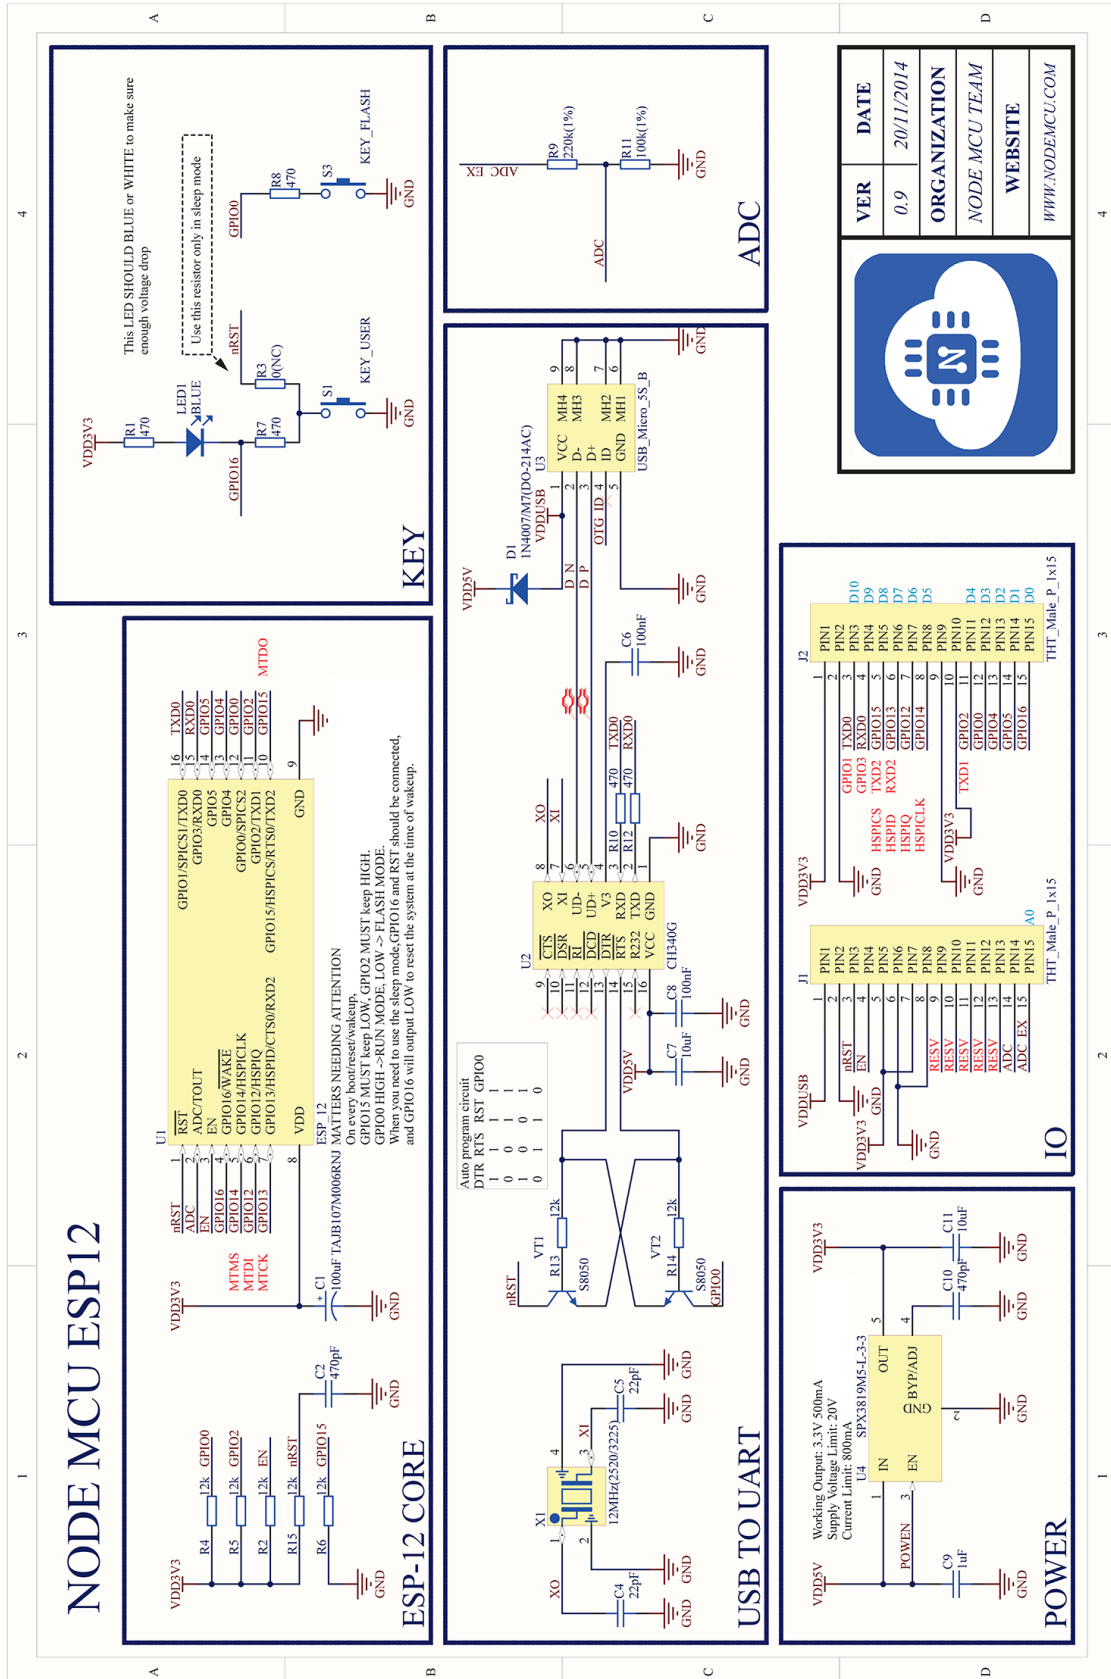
NODE MCU ESP12

ESP-12 CORE

VDD3V3
R4 12k GPIO0
R5 12k GPIO2
R2 12k EN
R15 12k nRST
R6 12k GPIO15
GND
C2 470pF
GND
VDD3V3
C1 100uF TAJB107M006RNJ
GND
MTMS
MTDI
MTCK
nRST
ADC
EN
GPIO16
GPIO14
GPIO12
GPIO13

U1
1 RST
2 ADC/TOUT
3 EN
4 GPIO16/WAKE
5 GPIO14/HSPICLK
6 GPIO12/HSPIQ
7 GPIO13/HSPID/CTS0/RXD2
8 VDD
ESP 12
GPIO1/SPICS1/TXD0 16
GPIO3/RXD0 15
GPIO5 14
GPIO4 13
GPIO0/SPICS2 12
GPIO2/TXD1 11
GPIO15/HSPICS/RTS0/TXD2 10
GND 9
TXD0
RXD0
GPIO5
GPIO4
GPIO0
GPIO2
GPIO15
MTDO
GND

MATTERS NEEDING ATTENTION
On every boot/reset/wakeup,
GPIO15 MUST keep LOW, GPIO2 MUST keep HIGH.
GPIO0 HIGH ->RUN MODE, LOW -> FLASH MODE.
When you need to use the sleep mode,GPIO16 and RST should be connected,
and GPIO16 will output LOW to reset the system at the time of wakeup.

KEY

VDD3V3
R1 470
LED1 BLUE
This LED SHOULD BLUE or WHITE to make sure enough voltage drop
Use this resistor only in sleep mode
nRST
R3 0(NC)
GPIO16
R7 470
S1
KEY_USER
GND
GPIO0
R8 470
S3
KEY_FLASH
GND

ADC

ADC_EX
R9 220k(1%)
R11 100k(1%)
GND
ADC

USB TO UART

VDD5V
D1 1N4007/M7(DO-214AC)
VDDUSB
U3
1 VCC
2 D-
3 D+
4 ID
5 GND
MH4 9
MH3 8
MH2 7
MH1 6
USB_Micro_5S_B
D N
D P
OTG_ID
GND
GND
C6 100nF
GND
XO
XI
U2
9 CTS
10 DSR
11 RI
12 DCD
13 DTR
14 RTS
15 R232
16 VCC
XO 8
XI 7
UD- 6
UD+ 5
V3 4
RXD 3
TXD 2
GND 1
CH340G
R10 470
R12 470
TXD0
RXD0
GND
VDD5V
C7 10uF
C8 100nF
GND
GND

Auto program circuit
| DTR | RTS | RST | GPIO0 |
|---|---|---|---|
| 1 | 1 | 1 | 1 |
| 0 | 0 | 1 | 1 |
| 1 | 0 | 0 | 1 |
| 0 | 1 | 1 | 0 |

nRST
VT1 S8050
R13 12k
VT2 S8050
R14 12k
GPIO0

X1
12MHz(2520/3225)
XO
XI
C4 22pF
C5 22pF
GND
GND
GND
GND

IO

VDDUSB
VDD3V3
GND
GND
nRST
EN
RESV
RESV
RESV
RESV
RESV
ADC
ADC_EX
A0
J1
THT_Male_P_1x15
PIN1 … PIN15
VDD3V3
GND
HSPICS
HSPID
HSPIQ
HSPICLK
VDD3V3
GND
GPIO1 TXD0
GPIO3 RXD0
TXD2 GPIO15
RXD2 GPIO13
GPIO12
GPIO14
TXD1 GPIO2
GPIO0
GPIO4
GPIO5
GPIO16
J2
THT_Male_P_1x15
D10
D9
D8
D7
D6
D5
D4
D3
D2
D1
D0

POWER

Working Output: 3.3V 500mA
Supply Voltage Limit: 20V
Current Limit: 800mA
U4 SPX3819M5-L-3-3
VDD5V
POWEN
C9 1uF
GND
IN
EN
GND
OUT
BYP/ADJ
GND
VDD3V3
C10 470pF
C11 10uF
GND
GND

VER 0.9
DATE 20/11/2014
ORGANIZATION NODE MCU TEAM
WEBSITE WWW.NODEMCU.COM

A B C D
1 2 3 4